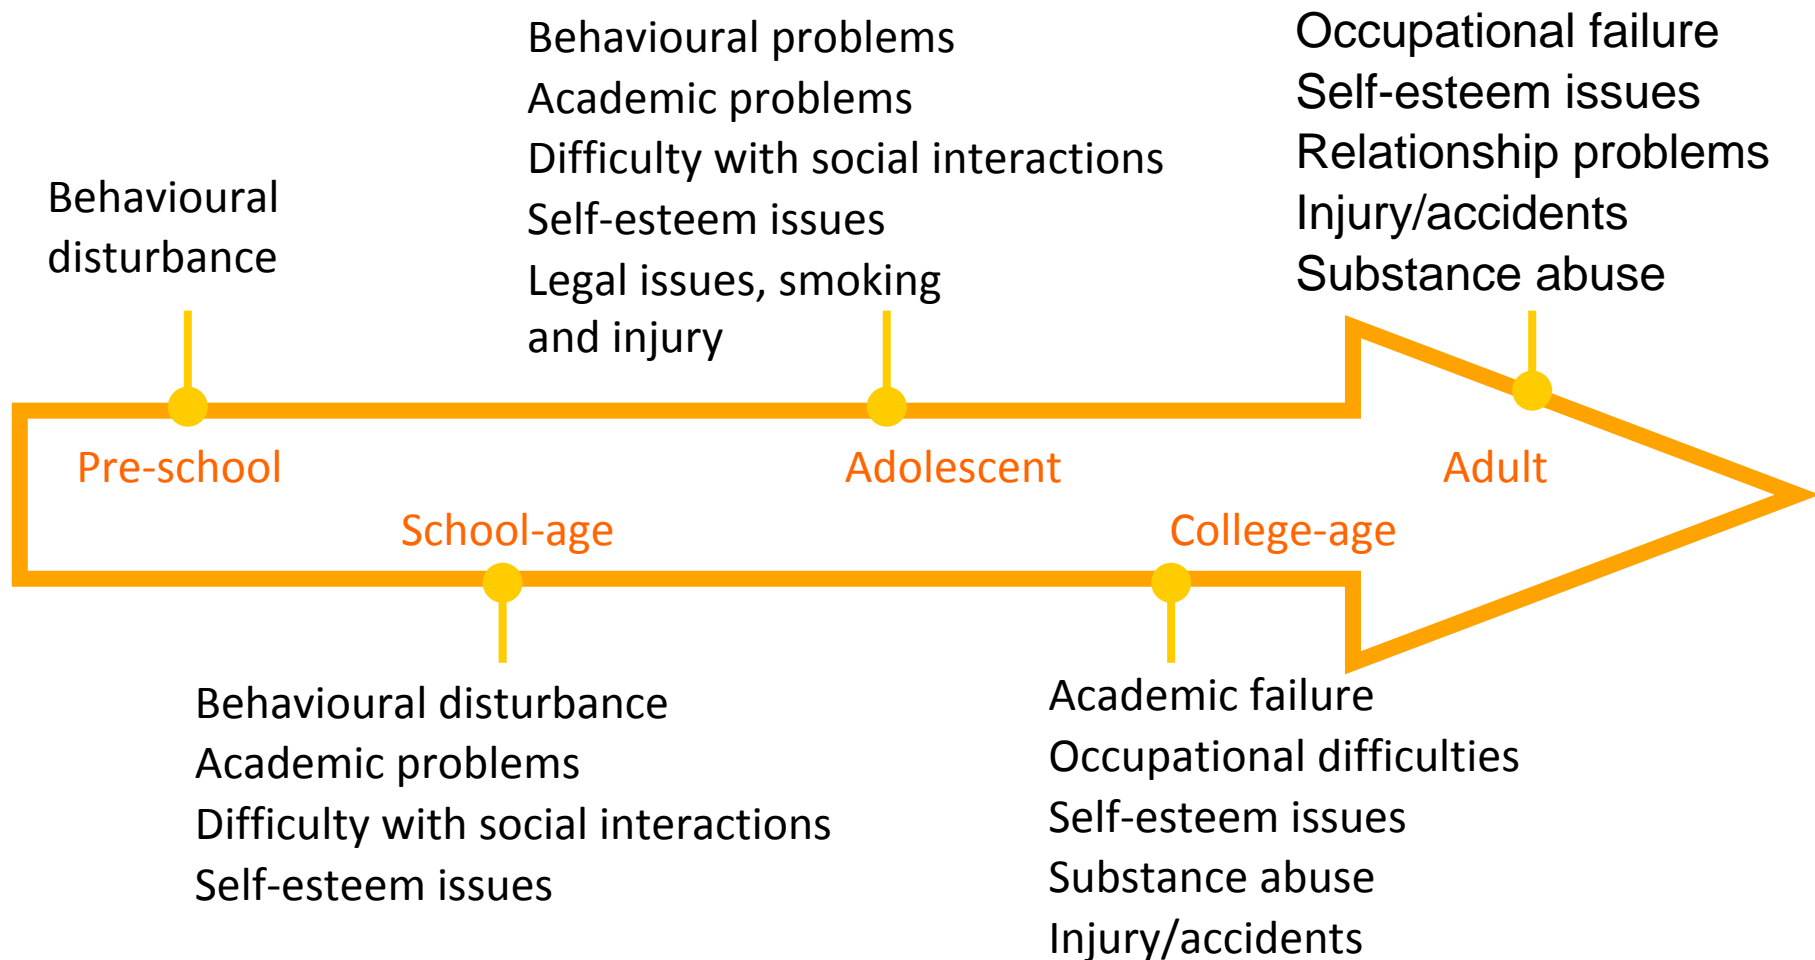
Behavioural disturbance

Pre-school

School-age

Behavioural disturbance
Academic problems
Difficulty with social interactions
Self-esteem issues

Behavioural problems
Academic problems
Difficulty with social interactions
Self-esteem issues
Legal issues, smoking and injury

Adolescent

College-age

Academic failure
Occupational difficulties
Self-esteem issues
Substance abuse
Injury/accidents

Occupational failure
Self-esteem issues
Relationship problems
Injury/accidents
Substance abuse

Adult